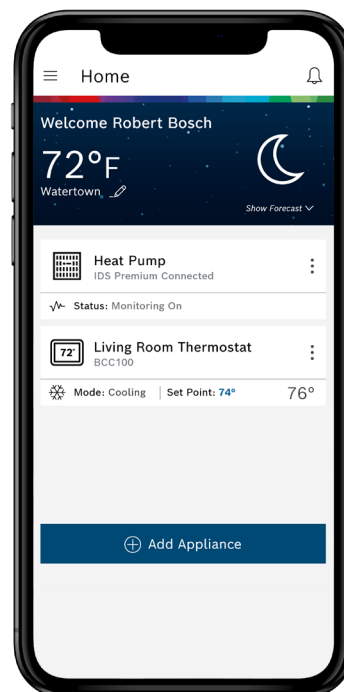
Home

Welcome Robert Bosch

72°F

Watertown

Show Forecast

Heat Pump
IDS Premium Connected

Status: Monitoring On

72°

Living Room Thermostat
BCC100

Mode: Cooling | Set Point: 74° 76°

Add Appliance